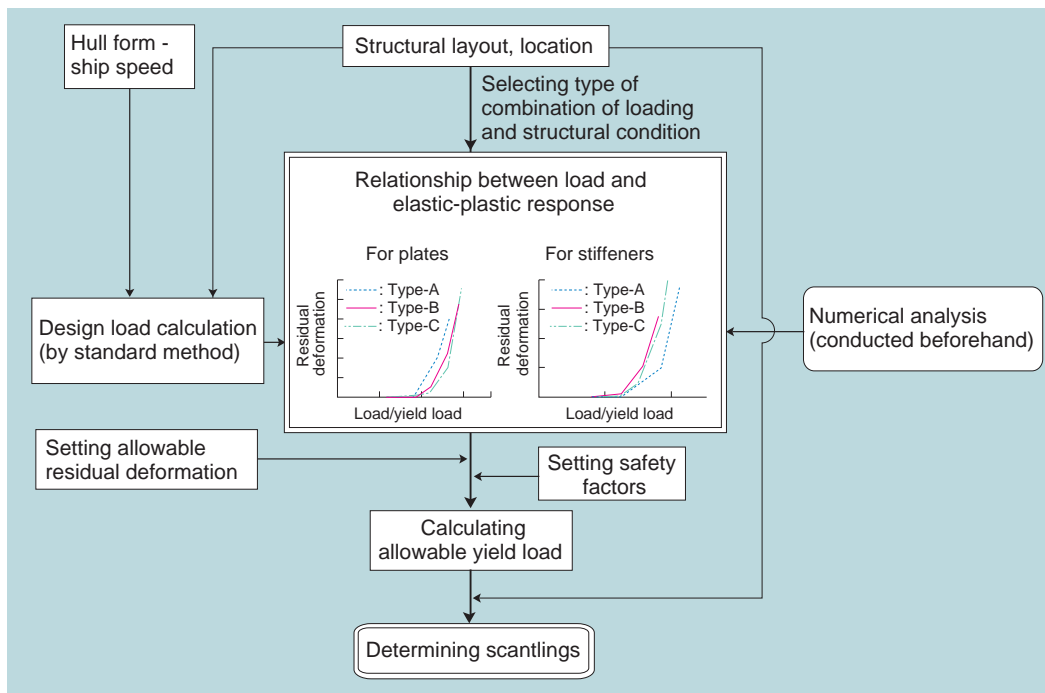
Hull form - ship speed

Structural layout, location

Selecting type of combination of loading and structural condition

Relationship between load and elastic-plastic response

For plates

Residual deformation

: Type-A
: Type-B
: Type-C

Load/yield load

For stiffeners

Residual deformation

: Type-A
: Type-B
: Type-C

Load/yield load

Design load calculation (by standard method)

Numerical analysis (conducted beforehand)

Setting allowable residual deformation

Setting safety factors

Calculating allowable yield load

Determining scantlings